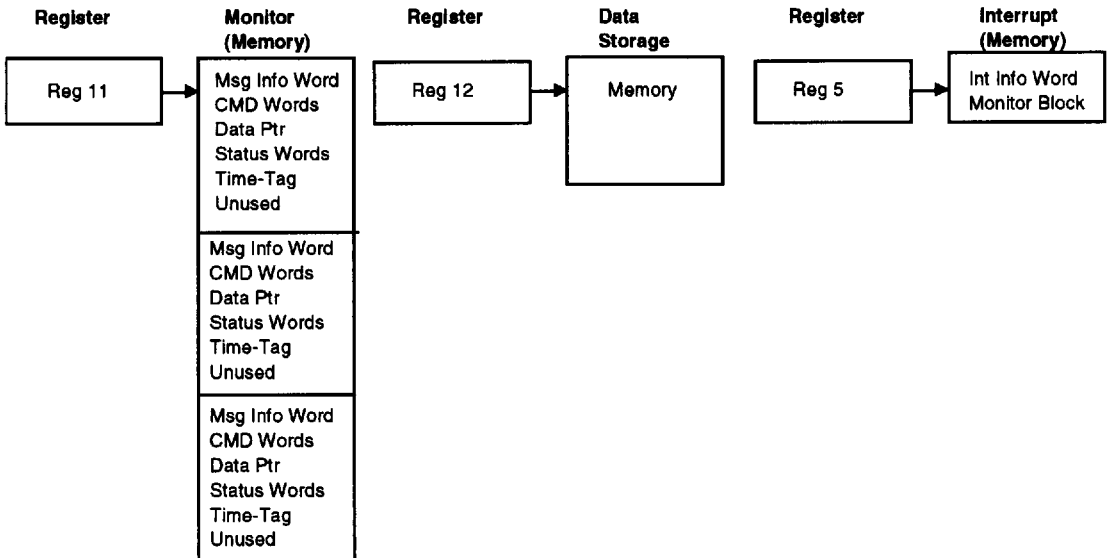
Register

Reg 11

Monitor (Memory)

Msg Info Word
CMD Words
Data Ptr
Status Words
Time-Tag
Unused

Msg Info Word
CMD Words
Data Ptr
Status Words
Time-Tag
Unused

Msg Info Word
CMD Words
Data Ptr
Status Words
Time-Tag
Unused

Register

Reg 12

Data Storage

Memory

Register

Reg 5

Interrupt (Memory)

Int Info Word
Monitor Block